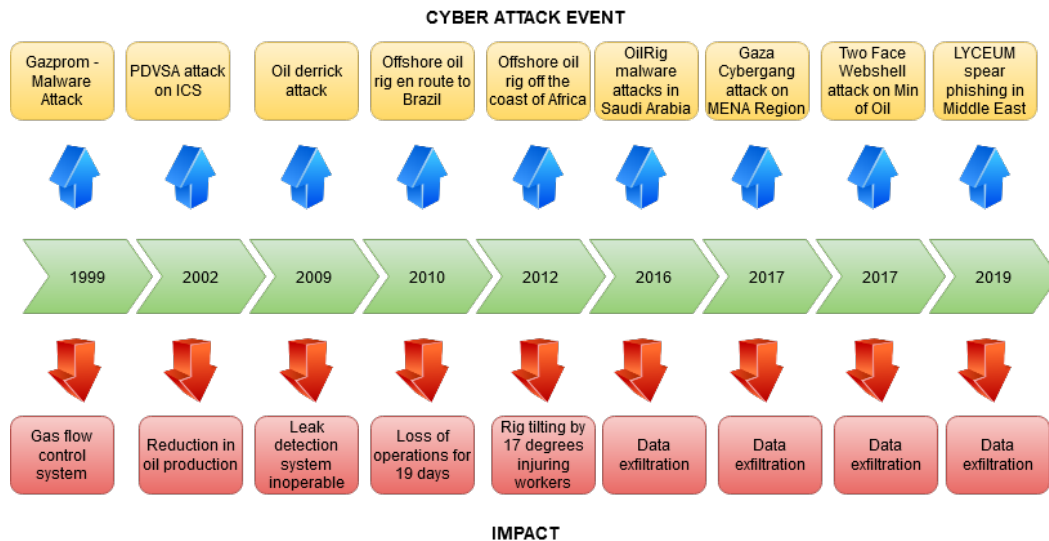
CYBER ATTACK EVENT

Gazprom - Malware Attack

PDVSA attack on ICS

Oil derrick attack

Offshore oil rig en route to Brazil

Offshore oil rig off the coast of Africa

OilRig malware attacks in Saudi Arabia

Gaza Cybergang attack on MENA Region

Two Face Webshell attack on Min of Oil

LYCEUM spear phishing in Middle East

1999

2002

2009

2010

2012

2016

2017

2017

2019

Gas flow control system

Reduction in oil production

Leak detection system inoperable

Loss of operations for 19 days

Rig tilting by 17 degrees injuring workers

Data exfiltration

Data exfiltration

Data exfiltration

Data exfiltration

IMPACT